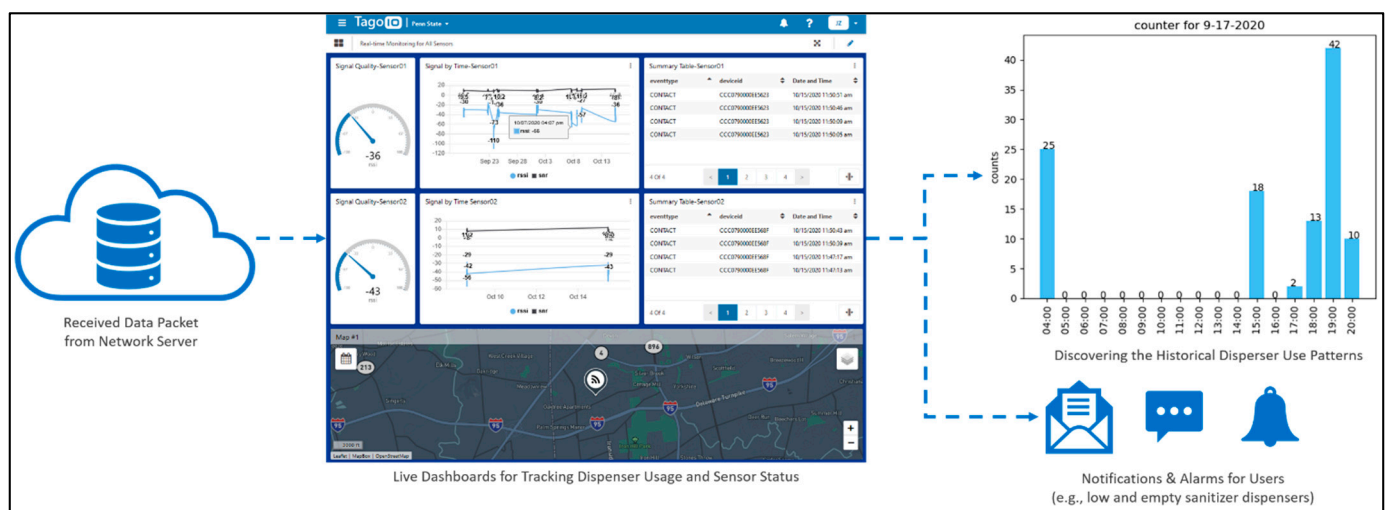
Received Data Packet from Network Server

TagoIO | Penn State

Real-time Monitoring for All Sensors

Signal Quality-Sensor01

-36

Signal by Time-Sensor01

20
0
-20
-40
-60
-80
-100
-120

-110

10/07/2020 04:07 pm
rssi: -66

Sep 23 Sep 28 Oct 3 Oct 8 Oct 13

rssi snr

Summary Table-Sensor01

| eventtype | deviceid | Date and Time |
|---|---|---|
| CONTACT | CCC0790000EE5623 | 10/15/2020 11:50:51 am |
| CONTACT | CCC0790000EE5623 | 10/15/2020 11:50:46 am |
| CONTACT | CCC0790000EE5623 | 10/15/2020 11:50:00 am |
| CONTACT | CCC0790000EE5623 | 10/15/2020 11:50:05 am |

4 Of 4 < 1 2 3 4 >

Signal Quality-Sensor02

-43

Signal by Time Sensor02

10
0
-10
-20
-30
-40
-50
-60

-29
-42
-56
-29
-43

Oct 10 Oct 12 Oct 14

rssi snr

Summary Table-Sensor02

| eventtype | deviceid | Date and Time |
|---|---|---|
| CONTACT | CCC0790000EE568F | 10/15/2020 11:50:43 am |
| CONTACT | CCC0790000EE568F | 10/15/2020 11:50:39 am |
| CONTACT | CCC0790000EE568F | 10/15/2020 11:47:17 am |
| CONTACT | CCC0790000EE568F | 10/15/2020 11:47:13 am |

4 Of 4 < 1 2 3 4 >

Map #1

213 4 896 95 95 95 95

Delaware Turnpike

Leaflet | MapBox | OpenStreetMap

Live Dashboards for Tracking Dispenser Usage and Sensor Status

counter for 9-17-2020

counts

40 35 30 25 20 15 10 5 0

25 0 0 0 0 0 0 0 0 0 0 18 0 2 13 42 10

04:00 05:00 06:00 07:00 08:00 09:00 10:00 11:00 12:00 13:00 14:00 15:00 16:00 17:00 18:00 19:00 20:00

Discovering the Historical Disperser Use Patterns

Notifications & Alarms for Users (e.g., low and empty sanitizer dispensers)